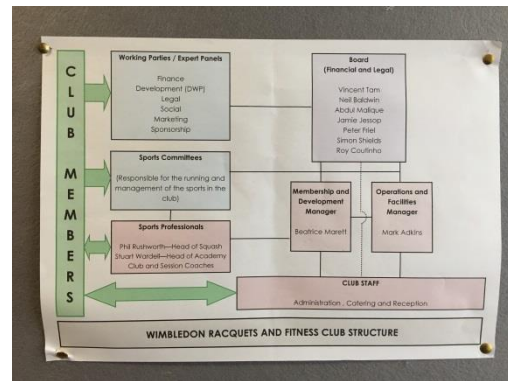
CLUB MEMBERS

Working Parties / Expert Panels

Finance
Development (DWP)
Legal
Social
Marketing
Sponsorship

Board
(Financial and Legal)

Vincent Tam
Neil Baldwin
Abdul Malique
Jamie Jessop
Peter Friel
Simon Shields
Roy Coutinho

Sports Committees

(Responsible for the running and management of the sports in the club)

Membership and Development Manager

Beatrice Marett

Operations and Facilities Manager

Mark Adkins

Sports Professionals

Phil Rushworth—Head of Squash
Stuart Wardell—Head of Academy
Club and Session Coaches

CLUB STAFF

Administration , Catering and Reception

WIMBLEDON RACQUETS AND FITNESS CLUB STRUCTURE